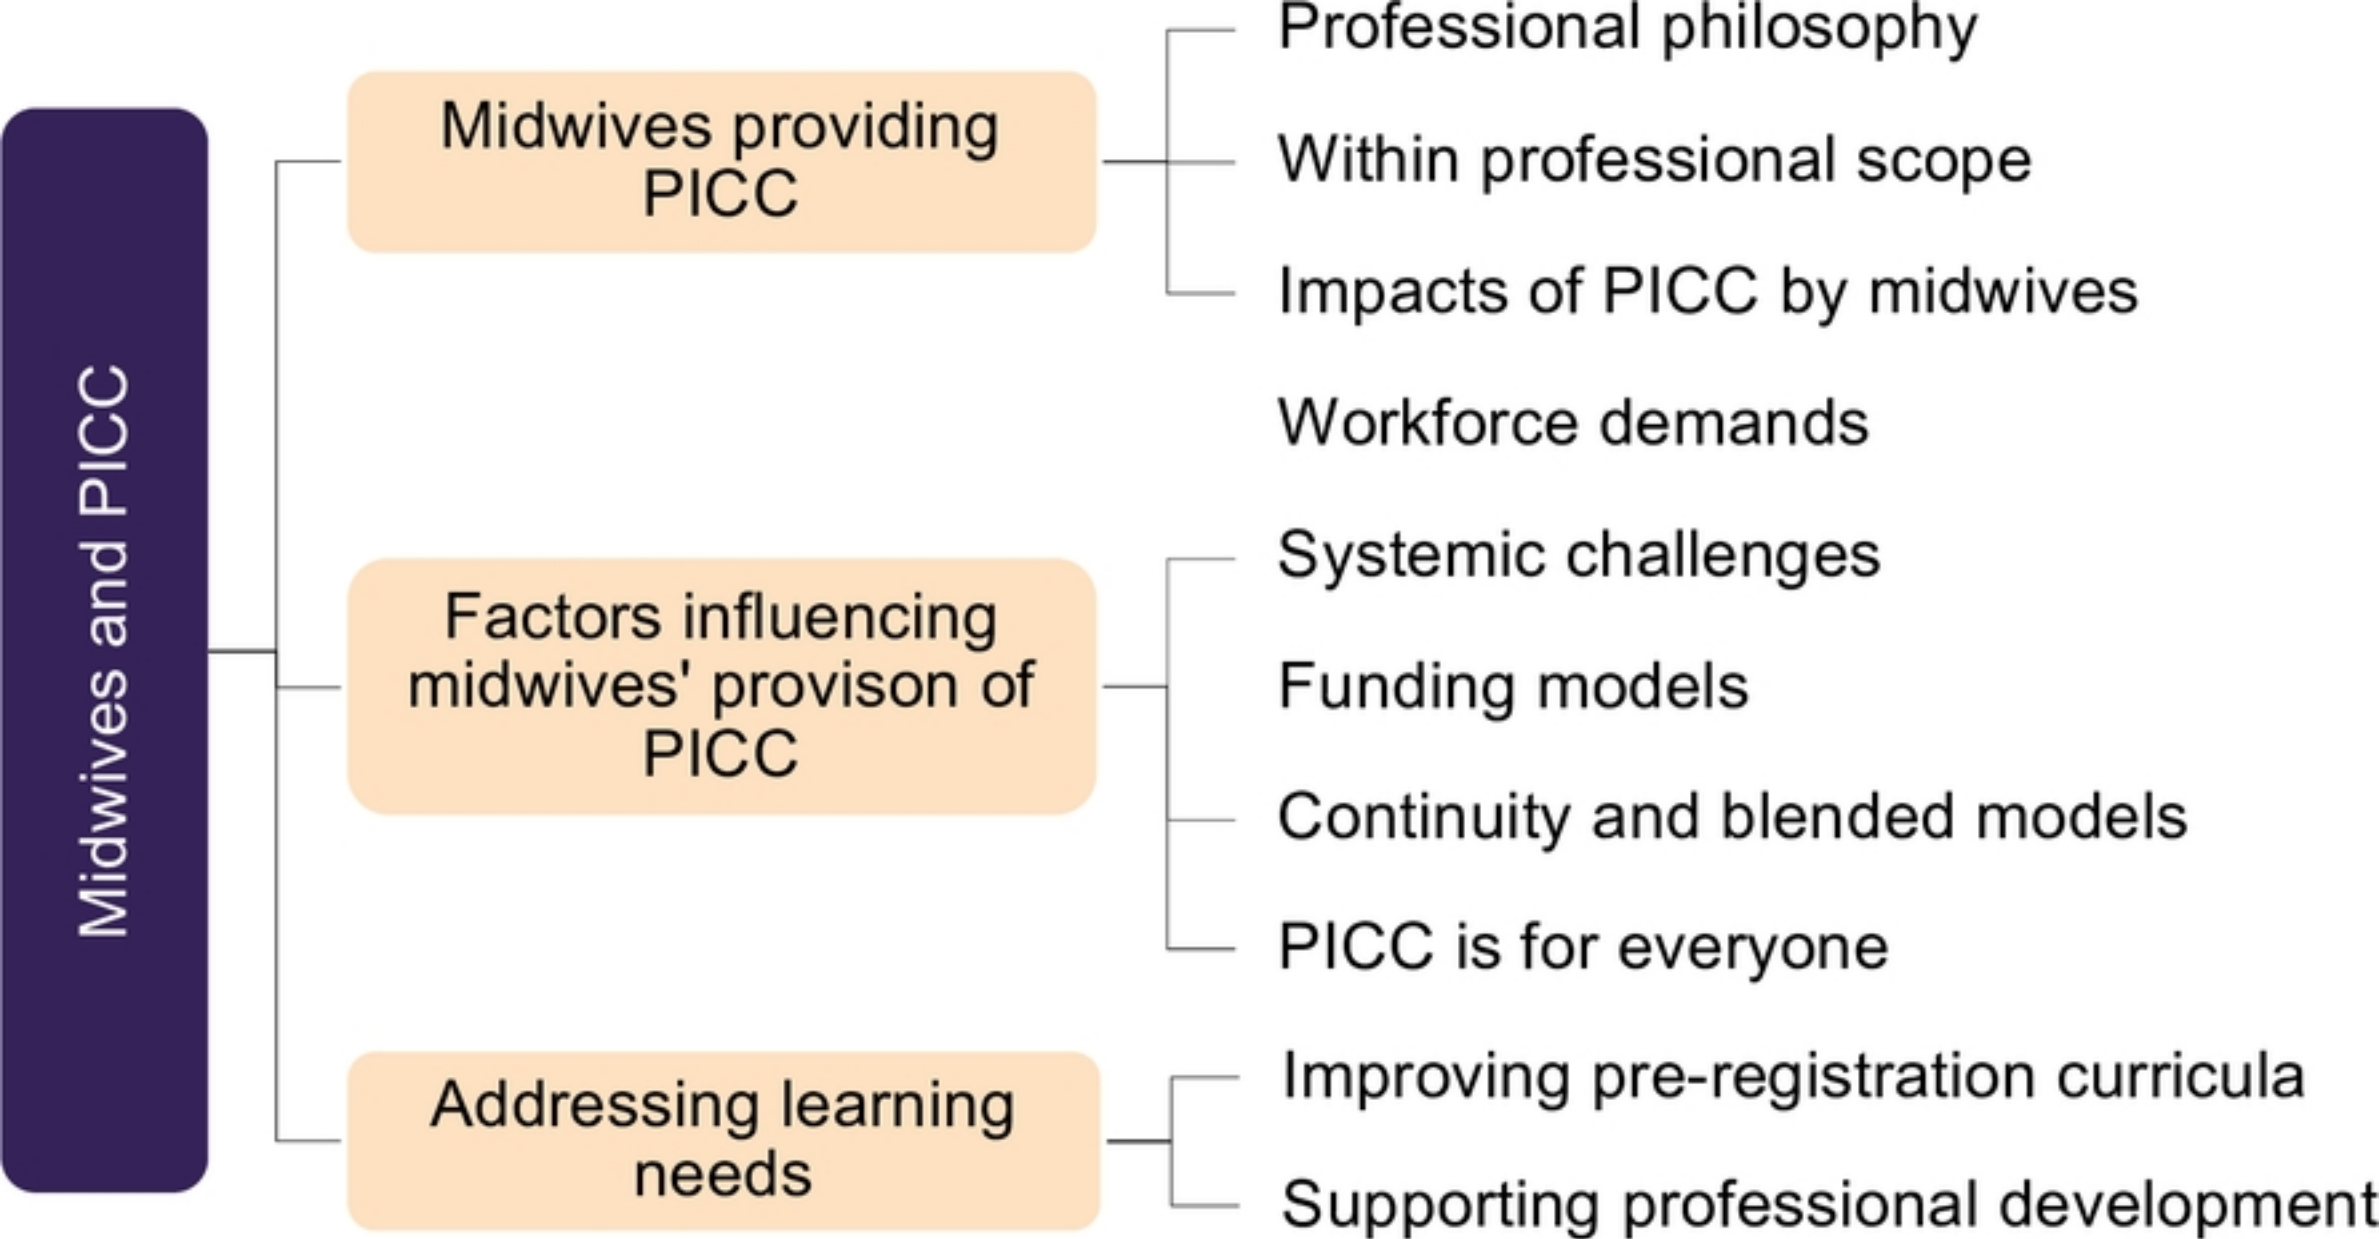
Midwives and PICC

Midwives providing PICC

Professional philosophy

Within professional scope

Impacts of PICC by midwives

Workforce demands

Factors influencing midwives' provison of PICC

Systemic challenges

Funding models

Continuity and blended models

PICC is for everyone

Addressing learning needs

Improving pre-registration curricula

Supporting professional development